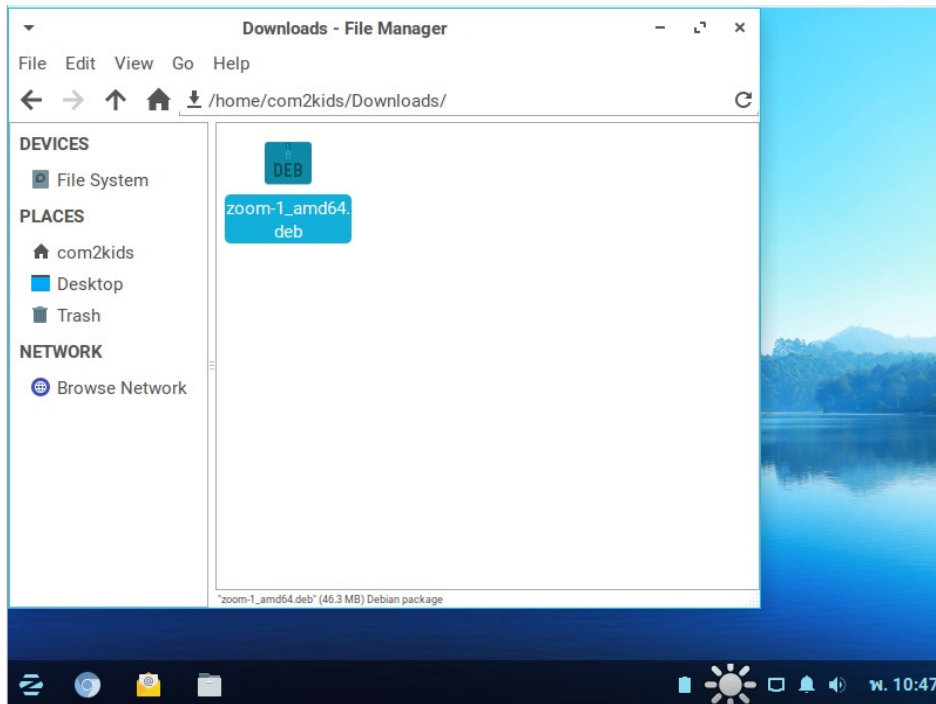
Downloads - File Manager

File Edit View Go Help

/home/com2kids/Downloads/

DEVICES
File System
PLACES
com2kids
Desktop
Trash
NETWORK
Browse Network

DEB
zoom-1_amd64.deb

"zoom-1_amd64.deb" (46.3 MB) Debian package

พ. 10:47